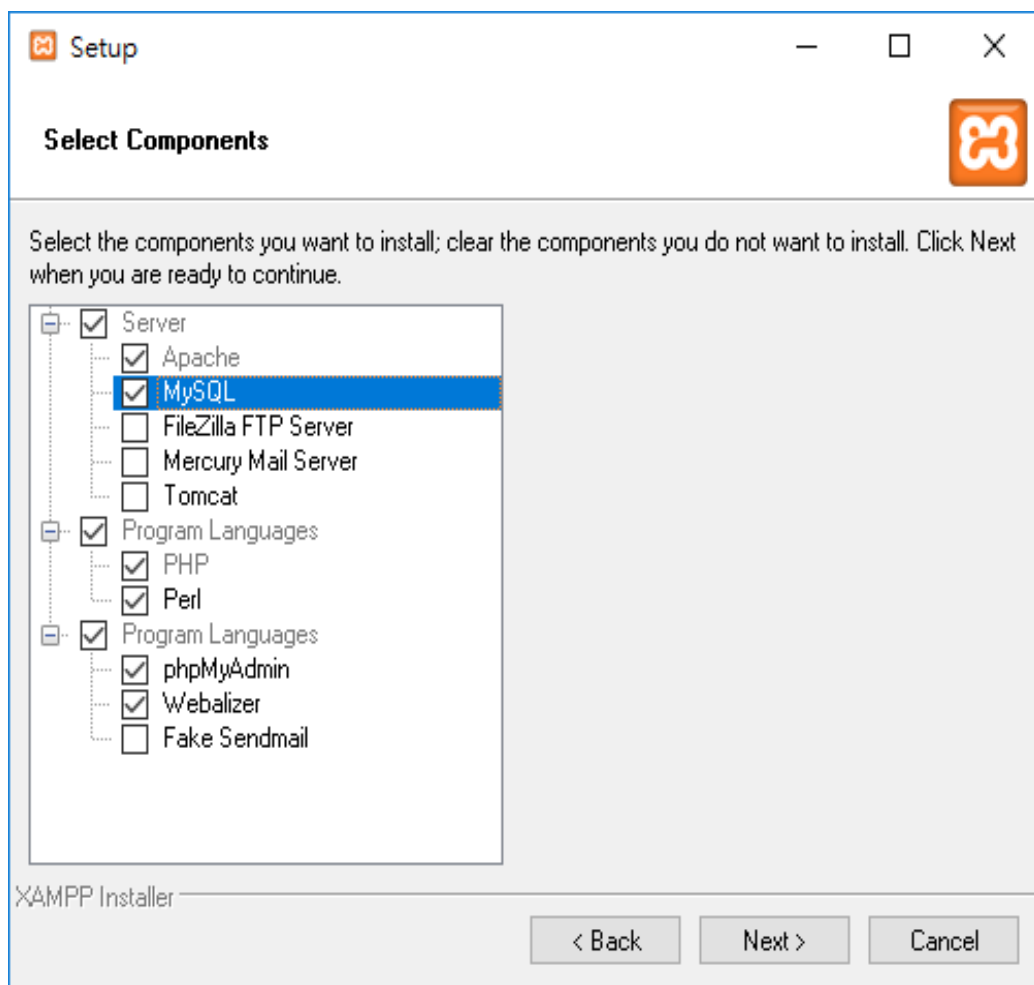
Setup

Select Components

Select the components you want to install; clear the components you do not want to install. Click Next when you are ready to continue.

Server
Apache
MySQL
FileZilla FTP Server
Mercury Mail Server
Tomcat
Program Languages
PHP
Perl
Program Languages
phpMyAdmin
Webalizer
Fake Sendmail

XAMPP Installer

< Back
Next >
Cancel